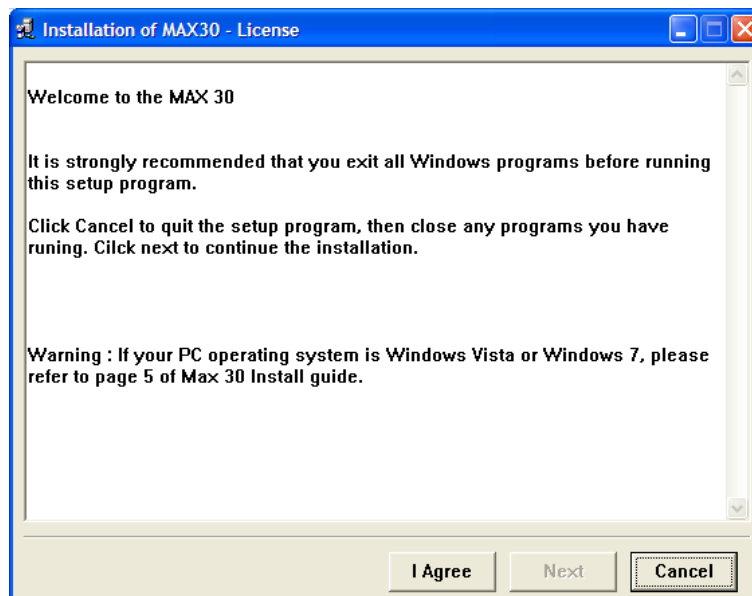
Installation of MAX30 - License

Welcome to the MAX 30

It is strongly recommended that you exit all Windows programs before running this setup program.

Click Cancel to quit the setup program, then close any programs you have runing. Cilck next to continue the installation.

Warning : If your PC operating system is Windows Vista or Windows 7, please refer to page 5 of Max 30 Install guide.

I Agree
Next
Cancel